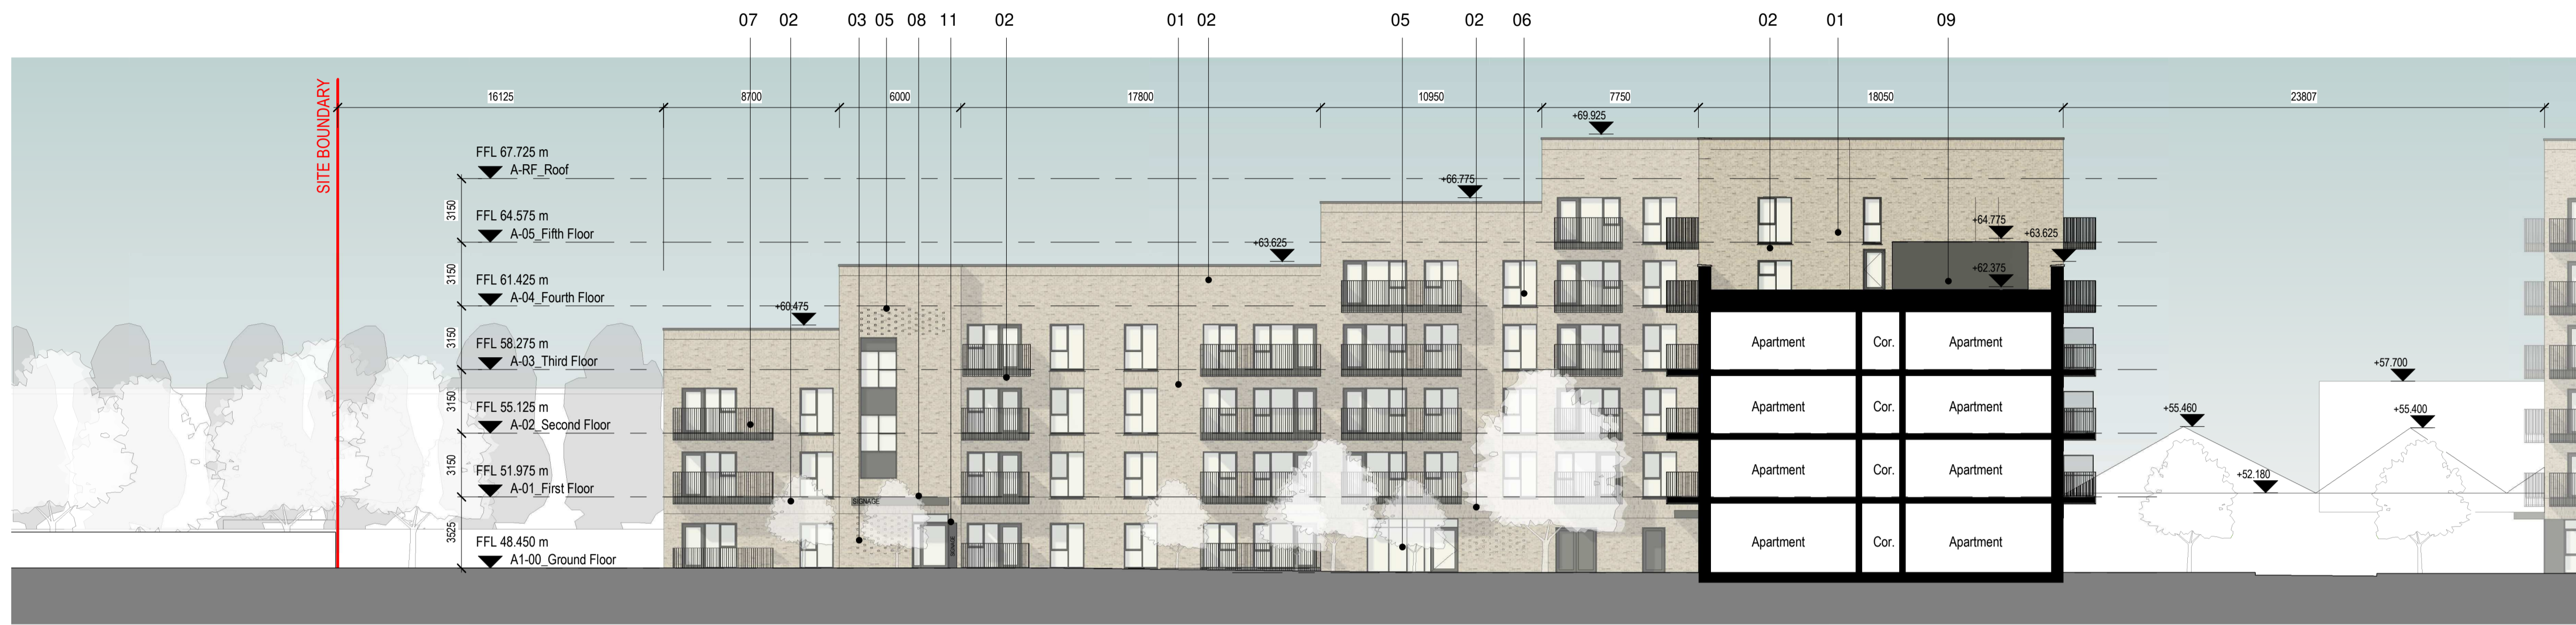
07 02 03 05 08 11 02 01 02 05 02 06 02 01 09

SITE BOUNDARY

16125 8700 6000 17800 10950 7750 18050 23807

+69.925

+66.775

+63.625

+64.775

+63.625

+62.375

+60.475

+57.700

+55.460

+55.400

+52.180

FFL 67.725 m
A-RF_Roof

FFL 64.575 m
A-05_Fifth Floor

FFL 61.425 m
A-04_Fourth Floor

FFL 58.275 m
A-03_Third Floor

FFL 55.125 m
A-02_Second Floor

FFL 51.975 m
A-01_First Floor

FFL 48.450 m
A1-00_Ground Floor

3150
3150
3150
3150
3150
3525

SIGNAGE

| Apartment | Cor. | Apartment |
|---|---|---|
| Apartment | Cor. | Apartment |
| Apartment | Cor. | Apartment |
| Apartment | Cor. | Apartment |